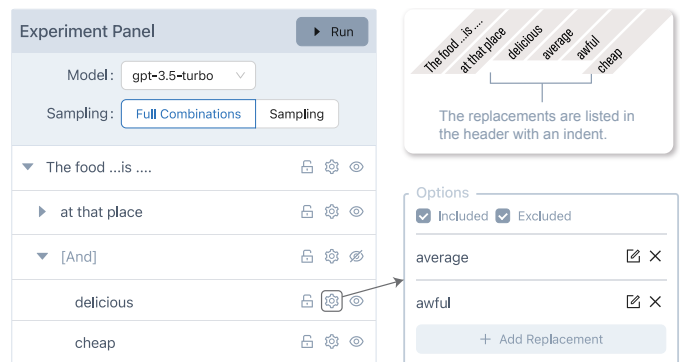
Experiment Panel

Run

Model: gpt-3.5-turbo

Sampling: Full Combinations Sampling

The food ...is ....

at that place

[And]

delicious

cheap

The food ...is ....

at that place

delicious

average

awful

cheap

The replacements are listed in the header with an indent.

Options

Included Excluded

average

awful

+ Add Replacement